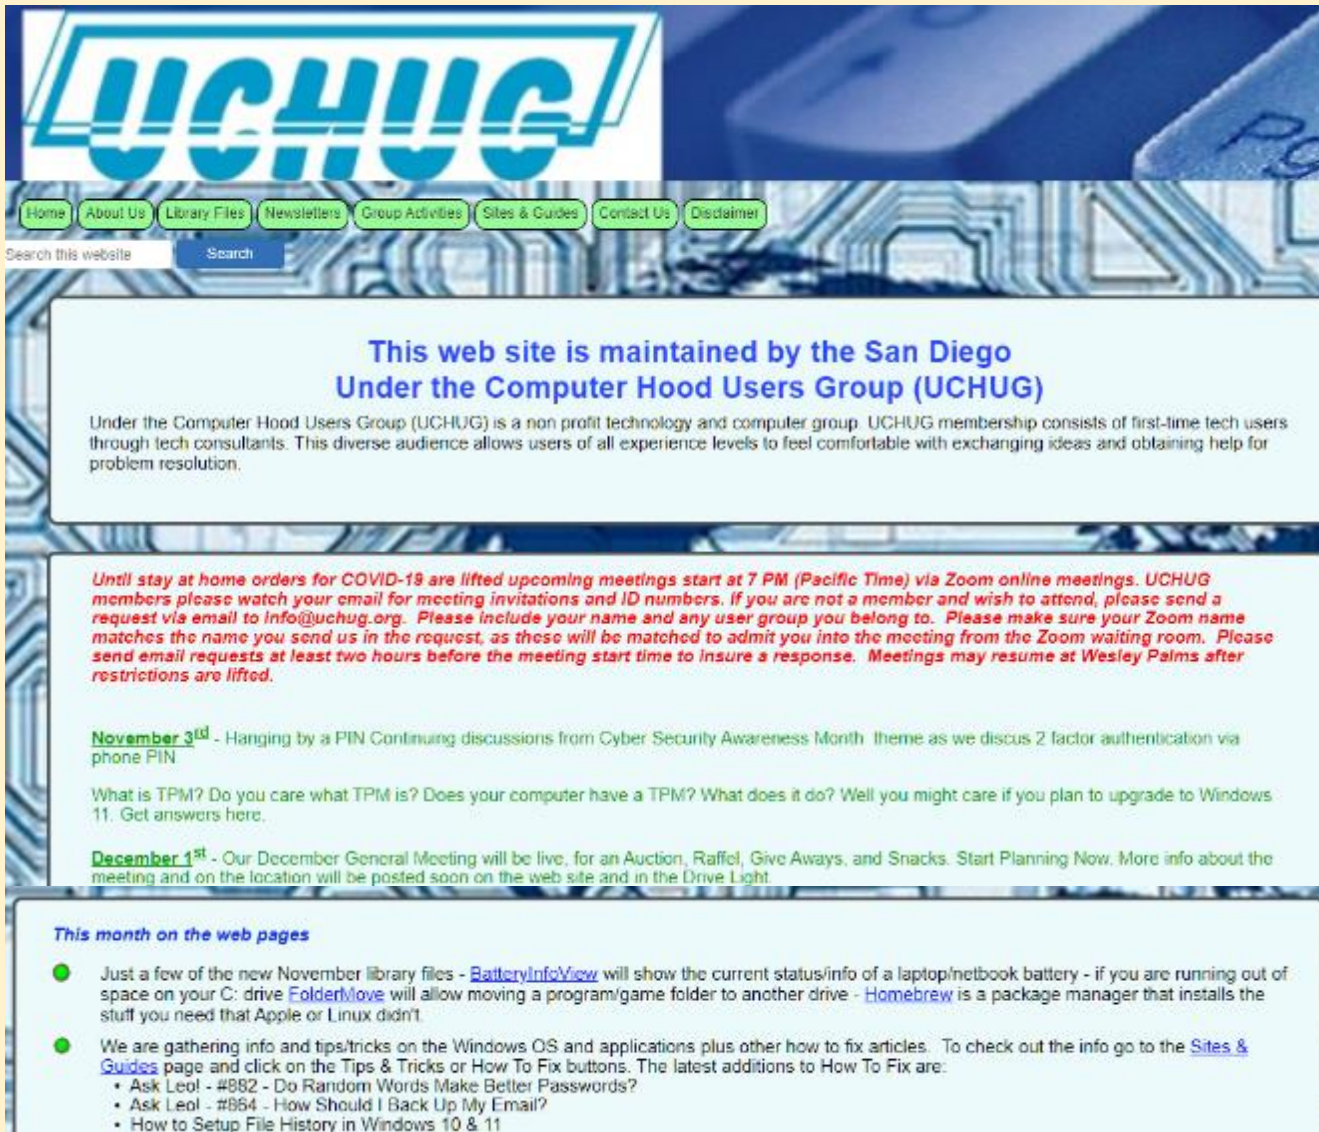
UCHUG

Home | About Us | Library Files | Newsletters | Group Activities | Sites & Guides | Contact Us | Disclaimer

Search this website
Search

This web site is maintained by the San Diego
Under the Computer Hood Users Group (UCHUG)

Under the Computer Hood Users Group (UCHUG) is a non profit technology and computer group. UCHUG membership consists of first-time tech users through tech consultants. This diverse audience allows users of all experience levels to feel comfortable with exchanging ideas and obtaining help for problem resolution.

Until stay at home orders for COVID-19 are lifted upcoming meetings start at 7 PM (Pacific Time) via Zoom online meetings. UCHUG members please watch your email for meeting invitations and ID numbers. If you are not a member and wish to attend, please send a request via email to info@uchug.org. Please include your name and any user group you belong to. Please make sure your Zoom name matches the name you send us in the request, as these will be matched to admit you into the meeting from the Zoom waiting room. Please send email requests at least two hours before the meeting start time to insure a response. Meetings may resume at Wesley Palms after restrictions are lifted.

November 3$^{rd}$ - Hanging by a PIN Continuing discussions from Cyber Security Awareness Month theme as we discus 2 factor authentication via phone PIN

What is TPM? Do you care what TPM is? Does your computer have a TPM? What does it do? Well you might care if you plan to upgrade to Windows 11. Get answers here.

December 1$^{st}$ - Our December General Meeting will be live, for an Auction, Raffel, Give Aways, and Snacks. Start Planning Now. More info about the meeting and on the location will be posted soon on the web site and in the Drive Light.

This month on the web pages

Just a few of the new November library files - BatteryInfoView will show the current status/info of a laptop/netbook battery - if you are running out of space on your C: drive FolderMove will allow moving a program/game folder to another drive - Homebrew is a package manager that installs the stuff you need that Apple or Linux didn't.

We are gathering info and tips/tricks on the Windows OS and applications plus other how to fix articles. To check out the info go to the Sites & Guides page and click on the Tips & Tricks or How To Fix buttons. The latest additions to How To Fix are:
• Ask Leo! - #882 - Do Random Words Make Better Passwords?
• Ask Leo! - #864 - How Should I Back Up My Email?
• How to Setup File History in Windows 10 & 11